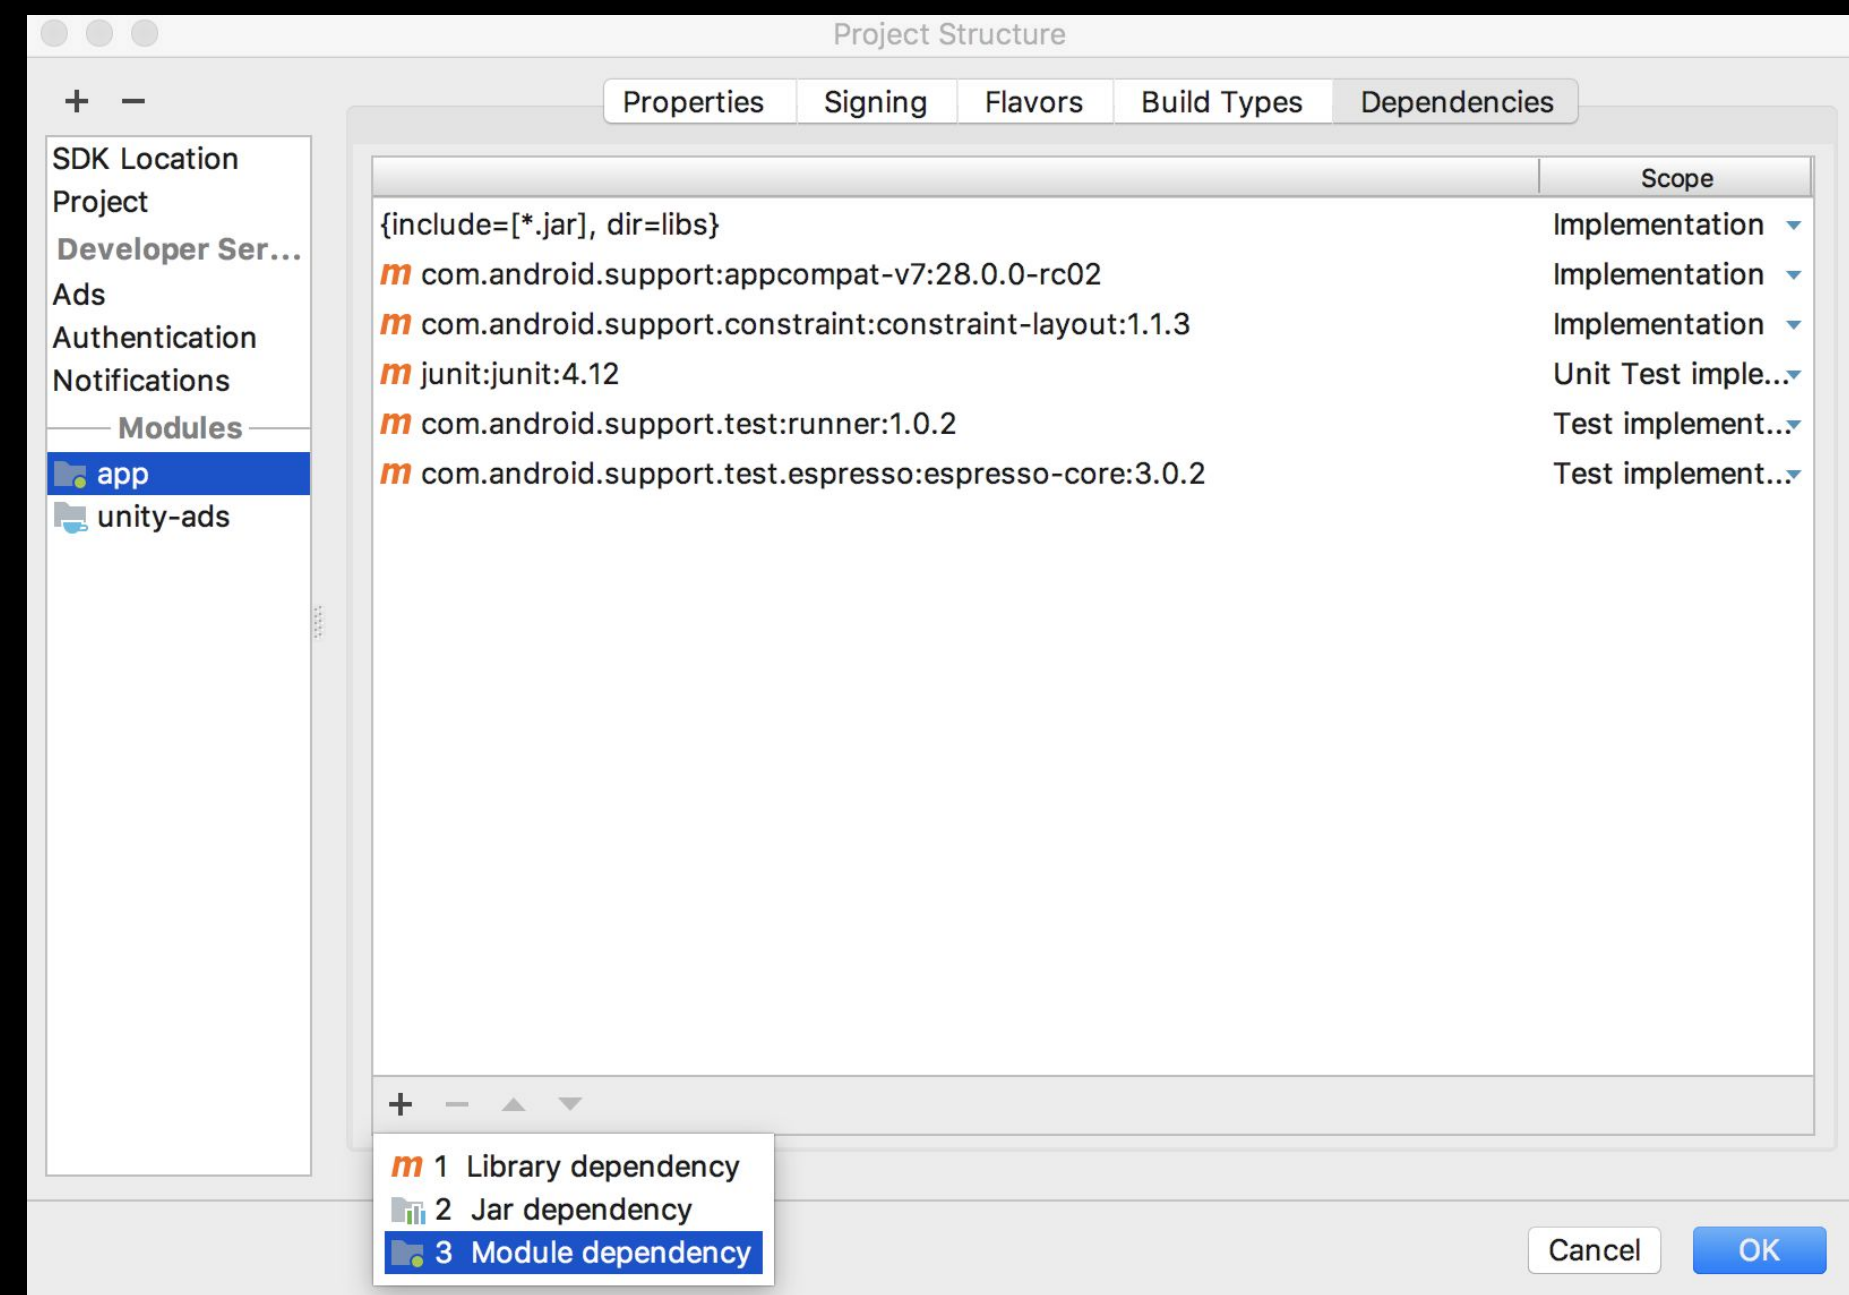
Project Structure

+ −

SDK Location
Project
Developer Ser...
Ads
Authentication
Notifications
Modules
app
unity-ads

Properties | Signing | Flavors | Build Types | Dependencies

| | Scope |
|---|---|
| {include=[*.jar], dir=libs} | Implementation |
| m com.android.support:appcompat-v7:28.0.0-rc02 | Implementation |
| m com.android.support.constraint:constraint-layout:1.1.3 | Implementation |
| m junit:junit:4.12 | Unit Test imple... |
| m com.android.support.test:runner:1.0.2 | Test implement... |
| m com.android.support.test.espresso:espresso-core:3.0.2 | Test implement... |

+ −

m 1 Library dependency
2 Jar dependency
3 Module dependency

Cancel
OK